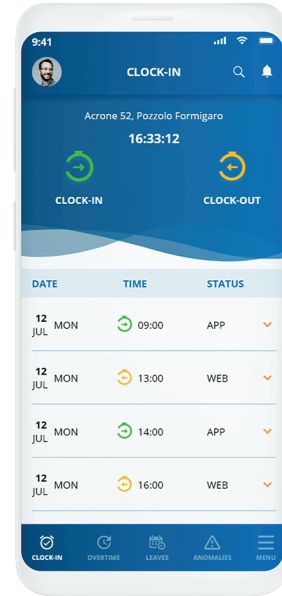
9:41

CLOCK-IN

Acrone 52, Pozzolo Formigaro

16:33:12

CLOCK-IN

CLOCK-OUT

| DATE | TIME | STATUS |
|---|---|---|
| 12 JUL MON | 09:00 | APP |
| 12 JUL MON | 13:00 | WEB |
| 12 JUL MON | 14:00 | APP |
| 12 JUL MON | 16:00 | WEB |

CLOCK-IN OVERTIME LEAVES ANOMALIES MENU